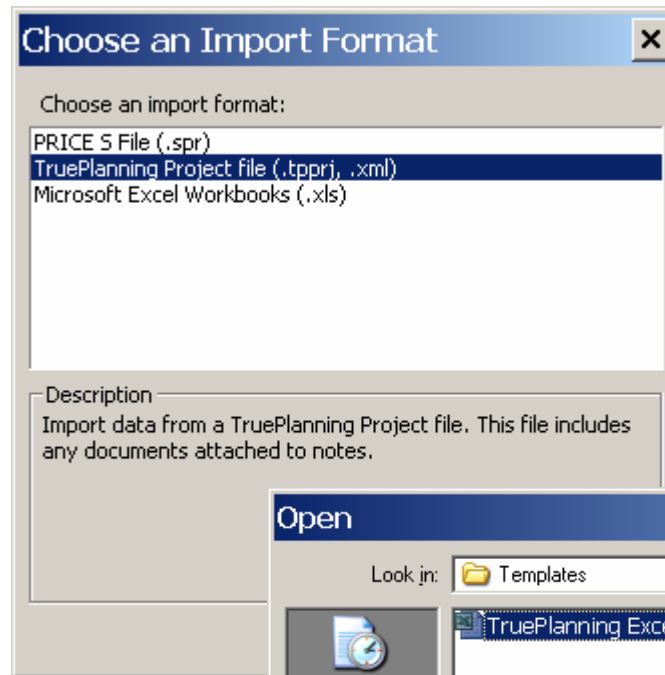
Choose an Import Format

Choose an import format:

PRICE S File (.spr)
TruePlanning Project file (.tpprj, .xml)
Microsoft Excel Workbooks (.xls)

Description
Import data from a TruePlanning Project file. This file includes any documents attached to notes.

Open

Look in: Templates

TruePlanning Exce